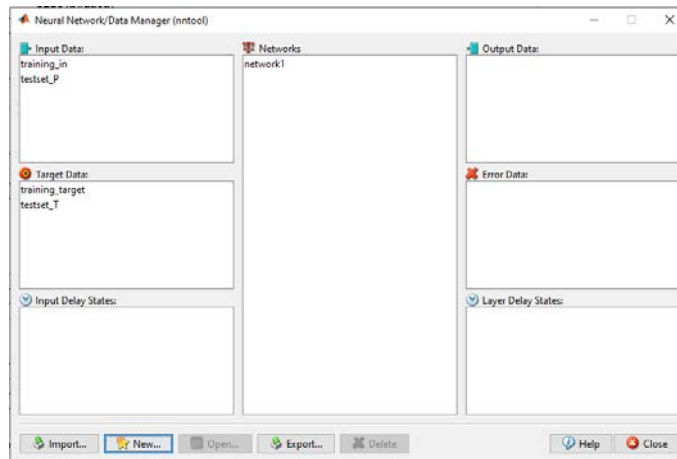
Neural Network/Data Manager (nntool)

Input Data:
training_in
testset_P

Networks
network1

Output Data:

Target Data:
training_target
testset_T

Error Data:

Input Delay States:

Layer Delay States:

Import... New... Open... Export... Delete Help Close